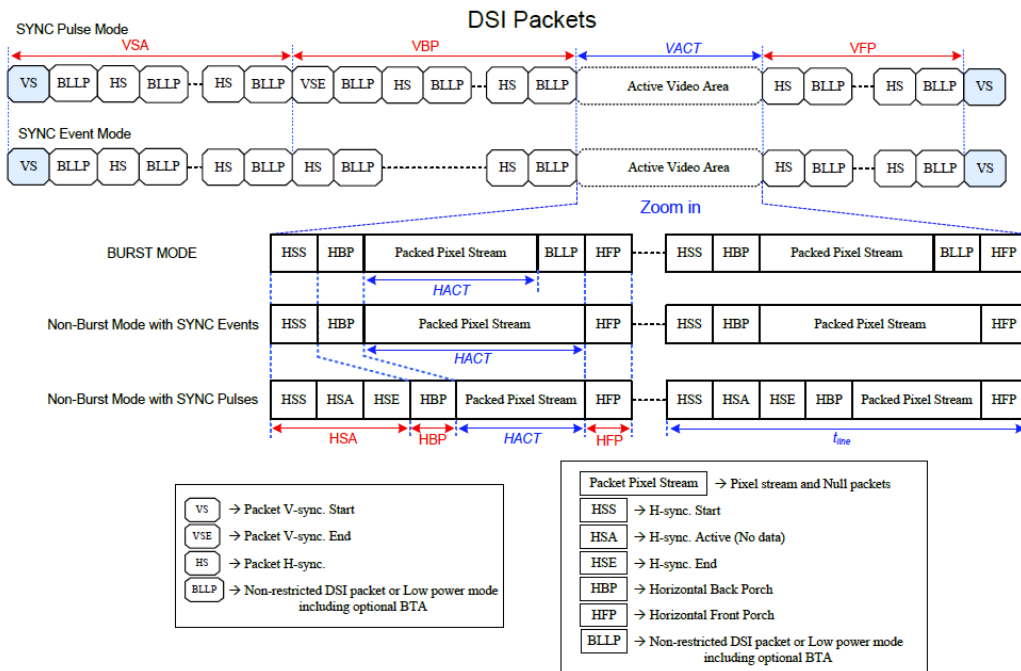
DSI Packets

SYNC Pulse Mode

VSA VBP VACT VFP

VS BLLP HS BLLP HS BLLP VSE BLLP HS BLLP HS BLLP Active Video Area HS BLLP HS BLLP VS

SYNC Event Mode

VS BLLP HS BLLP HS BLLP HS BLLP HS BLLP Active Video Area HS BLLP HS BLLP VS

Zoom in

BURST MODE

HSS HBP Packed Pixel Stream BLLP HFP HSS HBP Packed Pixel Stream BLLP HFP

HACT

Non-Burst Mode with SYNC Events

HSS HBP Packed Pixel Stream HFP HSS HBP Packed Pixel Stream HFP

HACT

Non-Burst Mode with SYNC Pulses

HSS HSA HSE HBP Packed Pixel Stream HFP HSS HSA HSE HBP Packed Pixel Stream HFP

HSA HBP HACT HFP $t_{line}$

VS → Packet V-sync. Start
VSE → Packet V-sync. End
HS → Packet H-sync.
BLLP → Non-restricted DSI packet or Low power mode including optional BTA

Packet Pixel Stream → Pixel stream and Null packets
HSS → H-sync. Start
HSA → H-sync. Active (No data)
HSE → H-sync. End
HBP → Horizontal Back Porch
HFP → Horizontal Front Porch
BLLP → Non-restricted DSI packet or Low power mode including optional BTA